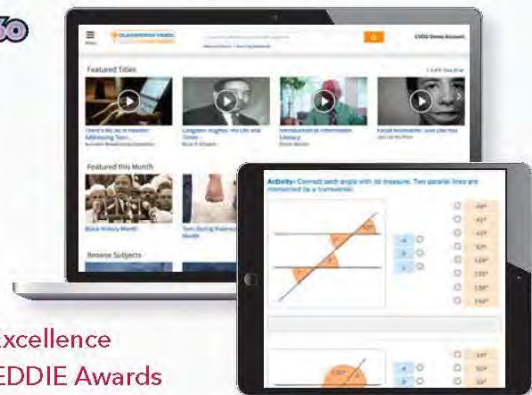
Featured Titles

Featured this Month

Black History Month

Browse Subjects

Activity: Connect each angle with its measure. Two parallel lines are intersected by a transversal.

Excellence
EDDIE Awards